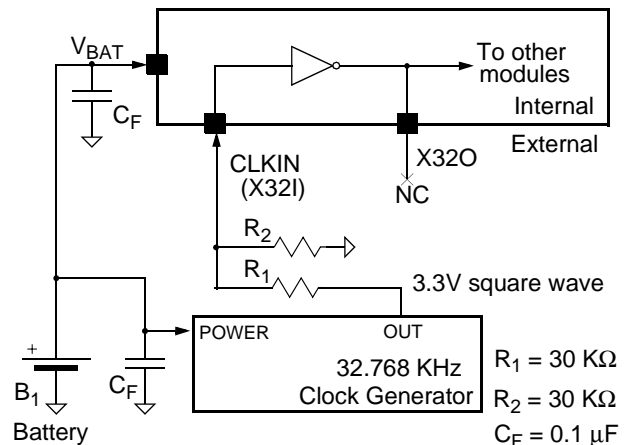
$V_{BAT}$

To other modules

Internal

External

$C_F$

CLKIN (X32I)

X32O

NC

$R_2$

$R_1$

3.3V square wave

POWER

OUT

32.768 KHz Clock Generator

+

$B_1$

Battery

$C_F$

$R_1 = 30\ K\Omega$

$R_2 = 30\ K\Omega$

$C_F = 0.1\ \mu F$